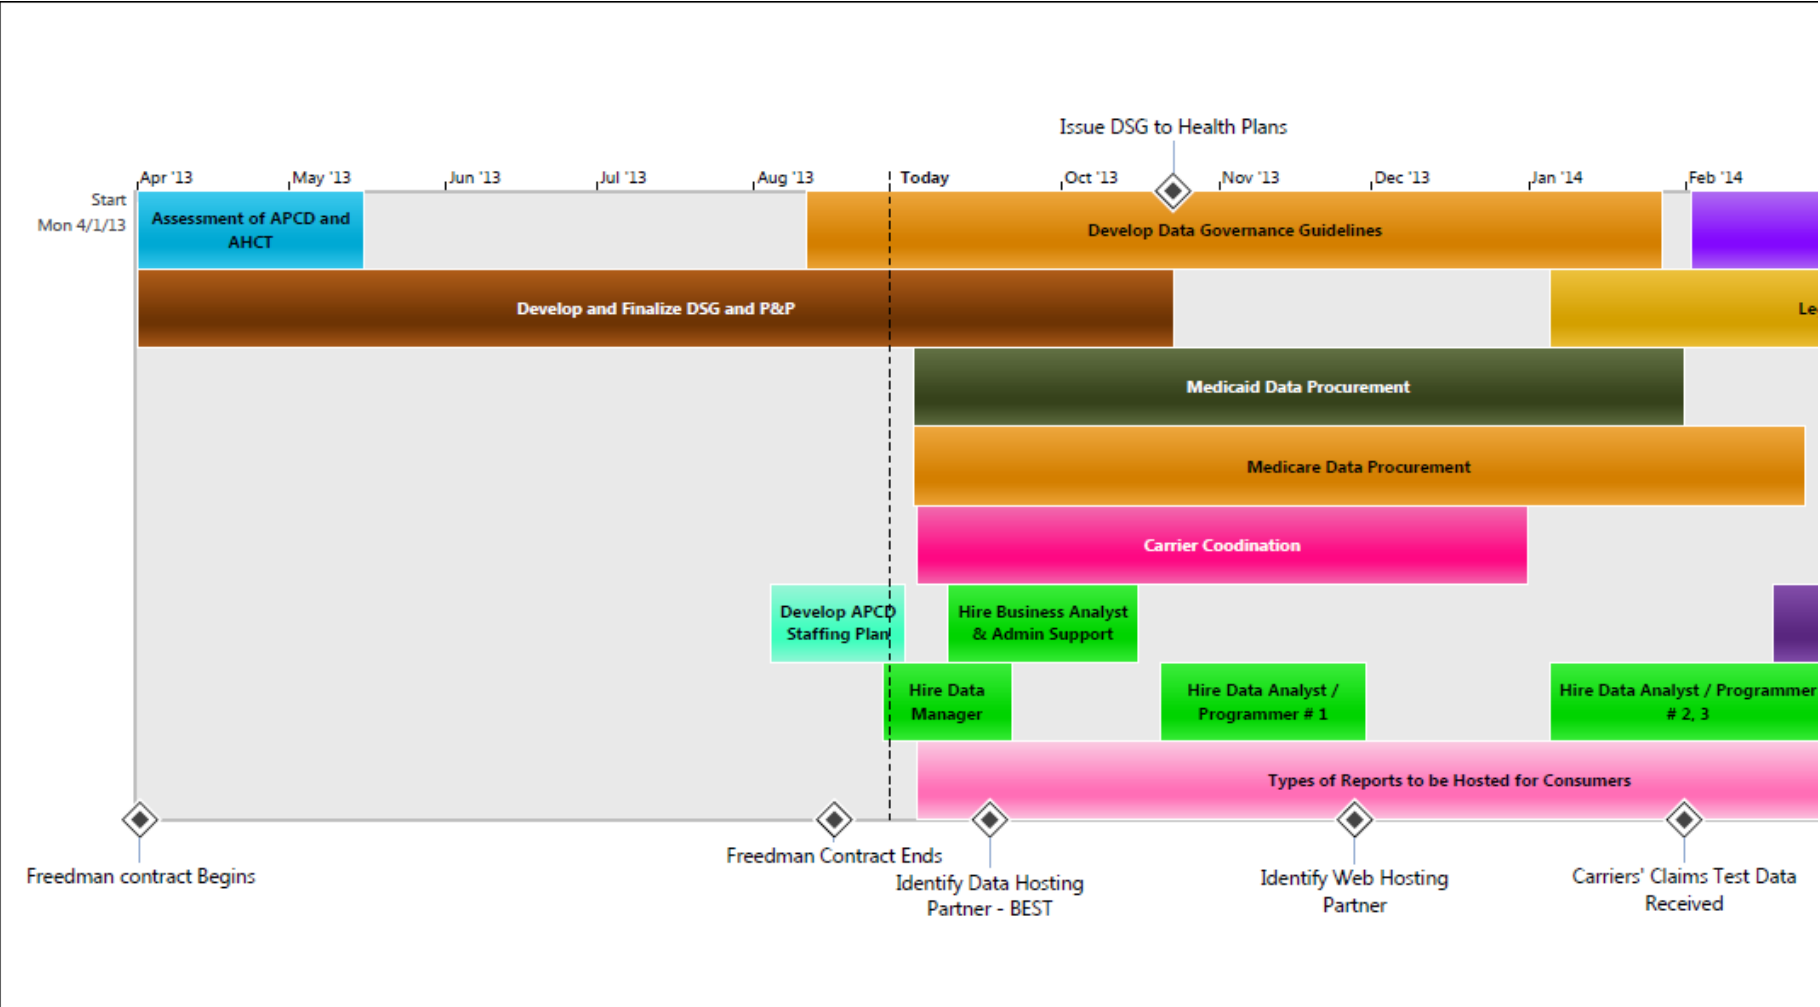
Issue DSG to Health Plans

Apr '13
May '13
Jun '13
Jul '13
Aug '13
Today
Oct '13
Nov '13
Dec '13
Jan '14
Feb '14

Start
Mon 4/1/13

Assessment of APCD and AHCT

Develop Data Governance Guidelines

Develop and Finalize DSG and P&P

Le

Medicaid Data Procurement

Medicare Data Procurement

Carrier Coodination

Develop APCD Staffing Plan

Hire Business Analyst & Admin Support

Hire Data Manager

Hire Data Analyst / Programmer # 1

Hire Data Analyst / Programmer # 2, 3

Types of Reports to be Hosted for Consumers

Freedman contract Begins

Freedman Contract Ends

Identify Data Hosting Partner - BEST

Identify Web Hosting Partner

Carriers' Claims Test Data Received